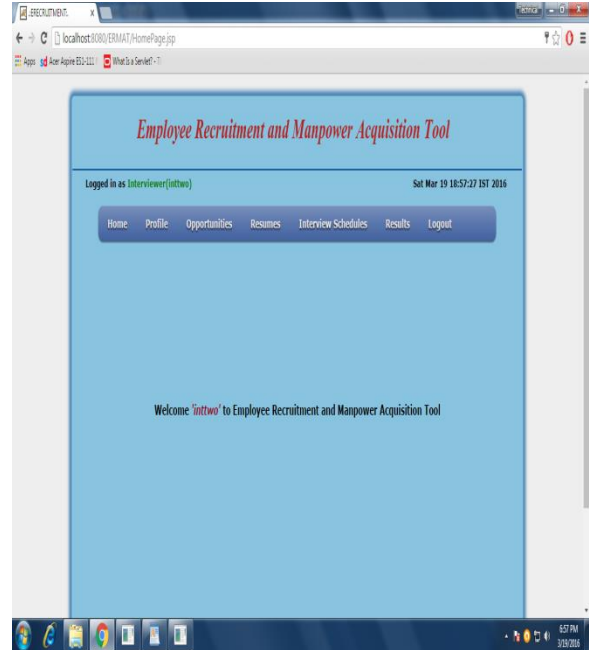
::ERECRUITMENT:: x

localhost:8080/ERMAT/HomePage.jsp

Apps Acer Aspire E11-111 What is a Servlet? - T

Employee Recruitment and Manpower Acquisition Tool

Logged in as Interviewer(inttwo)

Sat Mar 19 18:57:27 IST 2016

Home Profile Opportunities Resumes Interview Schedules Results Logout

Welcome 'inttwo' to Employee Recruitment and Manpower Acquisition Tool

6:57 PM
3/19/2016